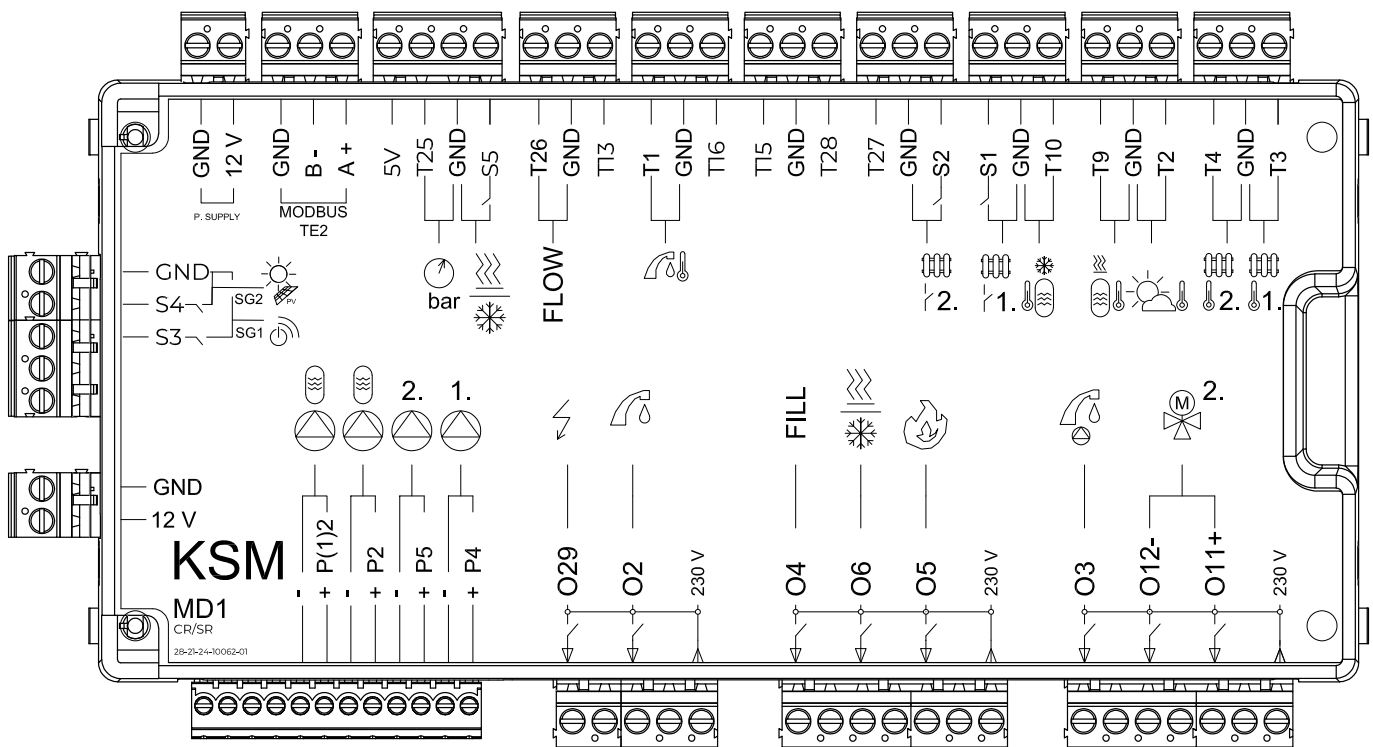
GND
12 V
P. SUPPLY
GND
B -
A +
MODBUS
TE2
5V
T25
GND
S5
T26
GND
T13
T1
GND
T16
T15
GND
T28
T27
GND
S2
S1
GND
T10
T9
GND
T2
T4
GND
T3

bar
FLOW
2.
1.
2.
1.

GND
S4
S3
SG2
SG1
PV

2.
1.
FILL
2.

GND
12 V
KSM
MD1
CR/SR
28-21-24-10062-01

P(1)2
P2
P5
P4
- + - + - + - +
O29
O2
230 V
O4
O6
O5
230 V
O3
O12-
O11+
230 V